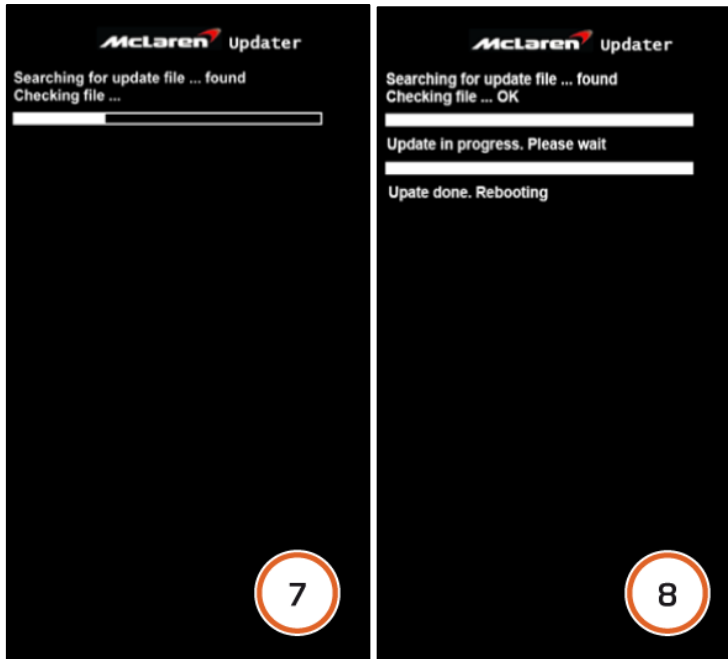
McLaren Updater

Searching for update file ... found
Checking file ...

7

McLaren Updater

Searching for update file ... found
Checking file ... OK

Update in progress. Please wait

Upate done. Rebooting

8